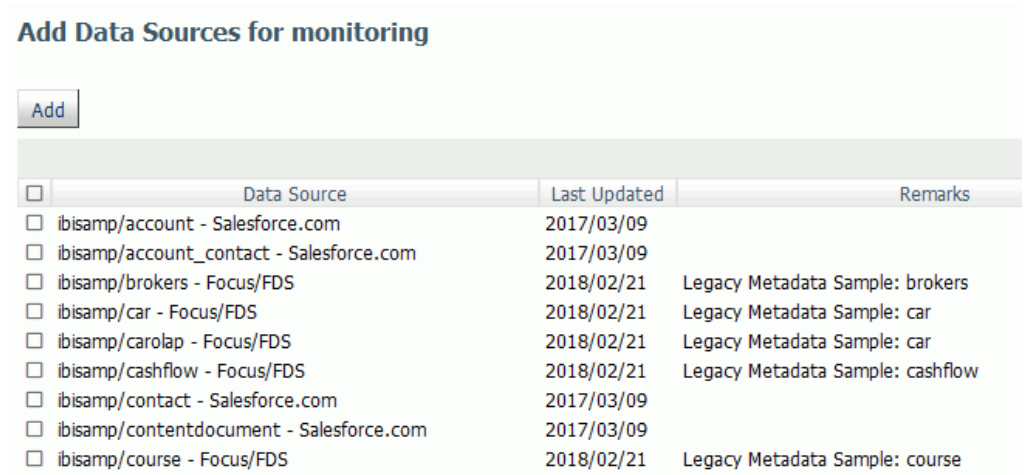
Add Data Sources for monitoring

Add

| ☐ | Data Source | Last Updated | Remarks |
|---|---|---|---|
| ☐ | ibisamp/account - Salesforce.com | 2017/03/09 | |
| ☐ | ibisamp/account_contact - Salesforce.com | 2017/03/09 | |
| ☐ | ibisamp/brokers - Focus/FDS | 2018/02/21 | Legacy Metadata Sample: brokers |
| ☐ | ibisamp/car - Focus/FDS | 2018/02/21 | Legacy Metadata Sample: car |
| ☐ | ibisamp/carolap - Focus/FDS | 2018/02/21 | Legacy Metadata Sample: car |
| ☐ | ibisamp/cashflow - Focus/FDS | 2018/02/21 | Legacy Metadata Sample: cashflow |
| ☐ | ibisamp/contact - Salesforce.com | 2017/03/09 | |
| ☐ | ibisamp/contentdocument - Salesforce.com | 2017/03/09 | |
| ☐ | ibisamp/course - Focus/FDS | 2018/02/21 | Legacy Metadata Sample: course |